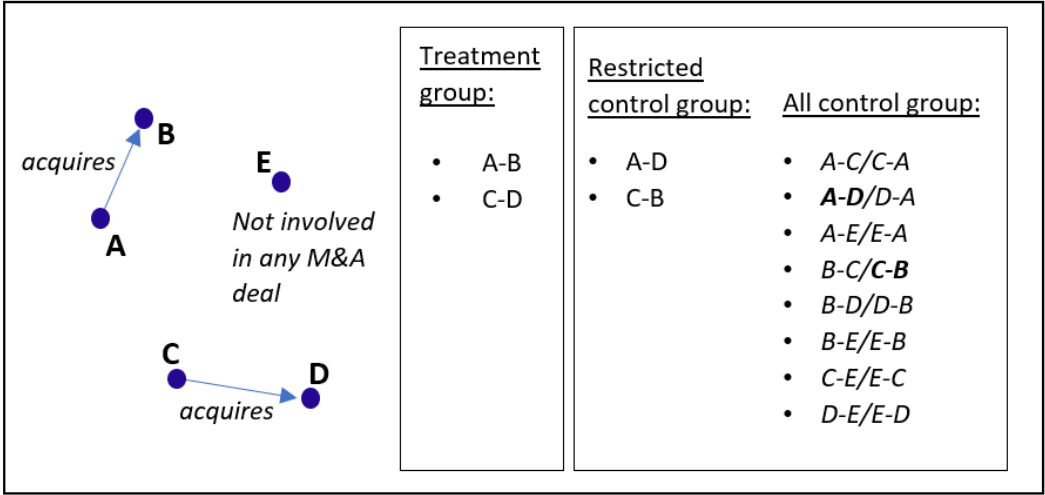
B

acquires

A

E

Not involved in any M&A deal

C

D

acquires

Treatment group:

- A-B
- C-D

Restricted control group:

- A-D
- C-B

All control group:

- A-C/C-A
- A-D/D-A
- A-E/E-A
- B-C/C-B
- B-D/D-B
- B-E/E-B
- C-E/E-C
- D-E/E-D